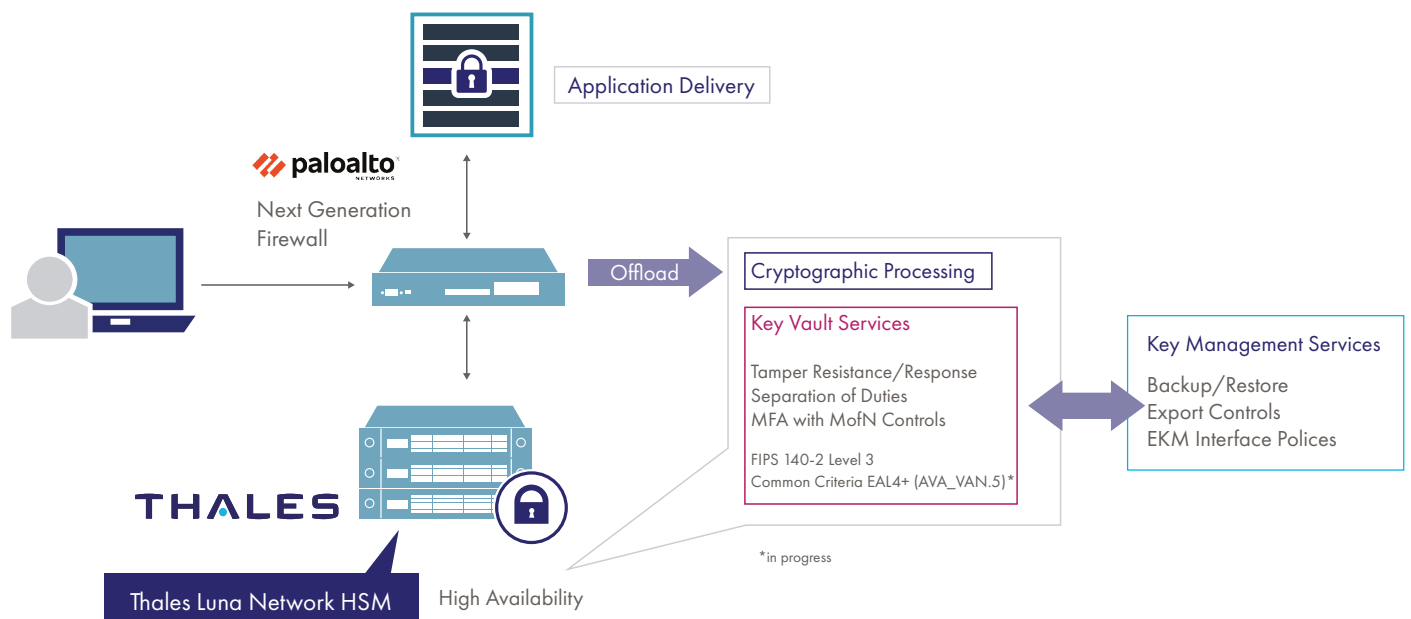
Application Delivery

paloalto NETWORKS

Next Generation Firewall

Offload

Cryptographic Processing

Key Vault Services

Tamper Resistance/Response
Separation of Duties
MFA with MofN Controls

FIPS 140-2 Level 3
Common Criteria EAL4+ (AVA_VAN.5)*

Key Management Services

Backup/Restore
Export Controls
EKM Interface Polices

THALES

Thales Luna Network HSM

High Availability

*in progress